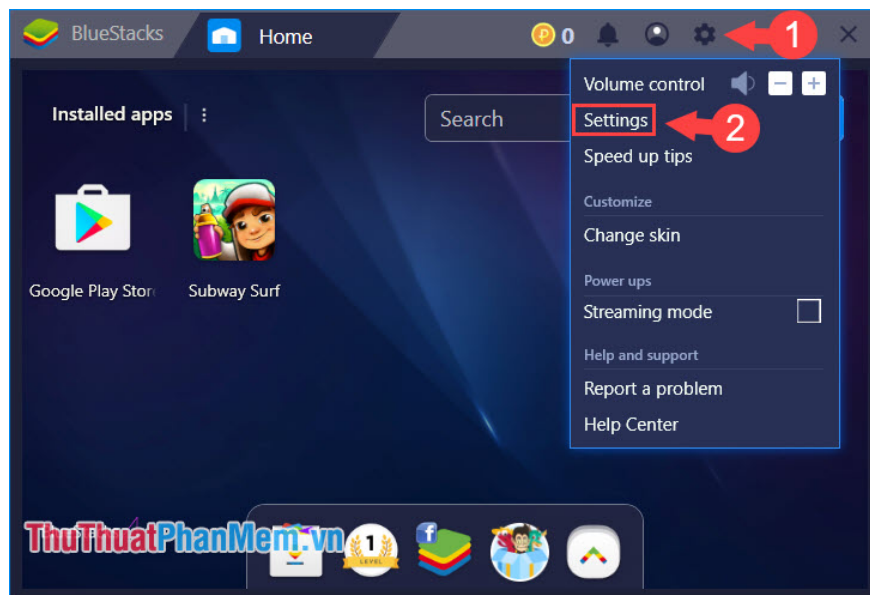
BlueStacks

Home

0

1

Installed apps

Search

Volume control

Settings

2

Speed up tips

Customize

Change skin

Power ups

Streaming mode

Help and support

Report a problem

Help Center

Google Play Stor

Subway Surf

ThuThuatPhanMem.vn

1

LEVEL